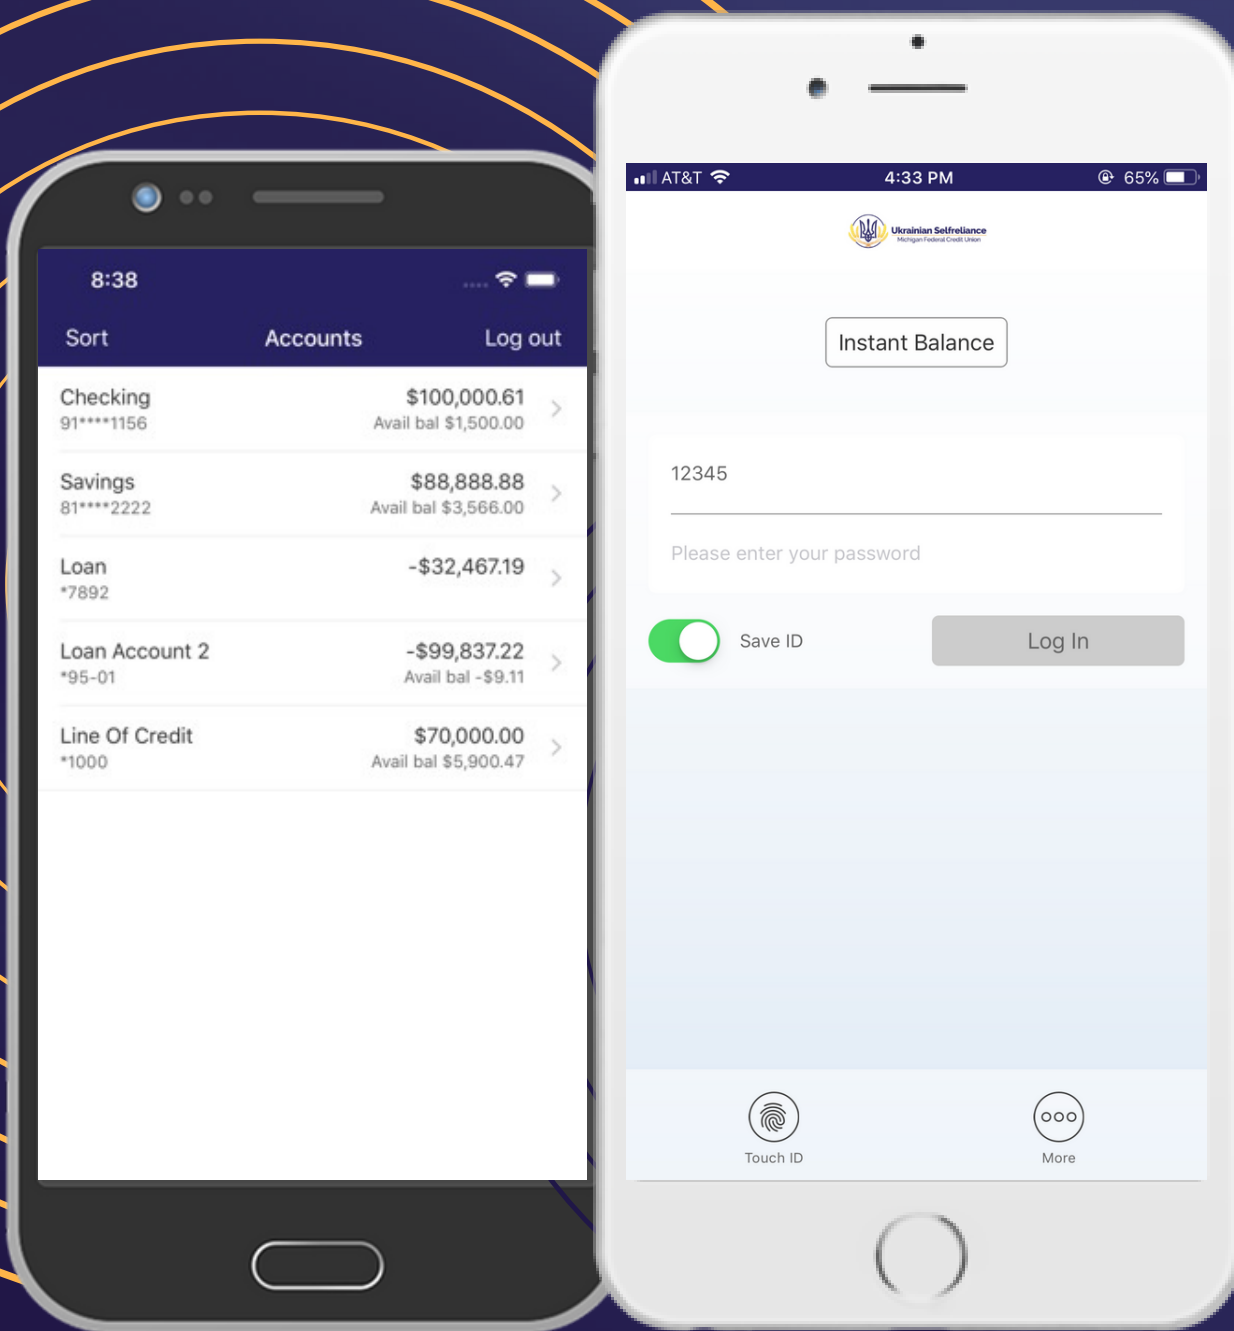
8:38

Sort Accounts Log out

Checking
91****1156
$100,000.61
Avail bal $1,500.00

Savings
81****2222
$88,888.88
Avail bal $3,566.00

Loan
*7892
-$32,467.19

Loan Account 2
*95-01
-$99,837.22
Avail bal -$9.11

Line Of Credit
*1000
$70,000.00
Avail bal $5,900.47

AT&T 4:33 PM 65%

Ukrainian Selfreliance
Michigan Federal Credit Union

Instant Balance

12345

Please enter your password

Save ID

Log In

Touch ID

More